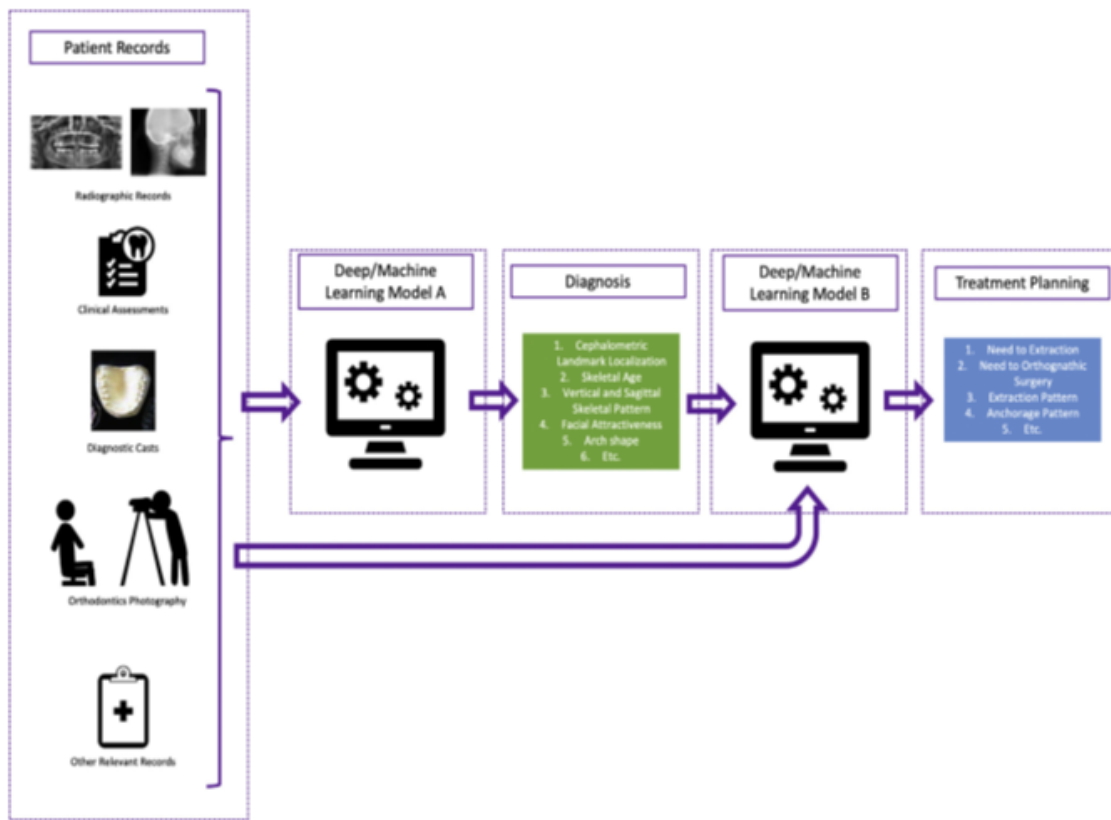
Patient Records

Radiographic Records

Clinical Assessments

Diagnostic Casts

Orthodontics Photography

Other Relevant Records

Deep/Machine Learning Model A

Diagnosis

1. Cephalometric Landmark Localization
2. Skeletal Age
3. Vertical and Sagittal Skeletal Pattern
4. Facial Attractiveness
5. Arch shape
6. Etc.

Deep/Machine Learning Model B

Treatment Planning

1. Need to Extraction
2. Need to Orthognathic Surgery
3. Extraction Pattern
4. Anchorage Pattern
5. Etc.